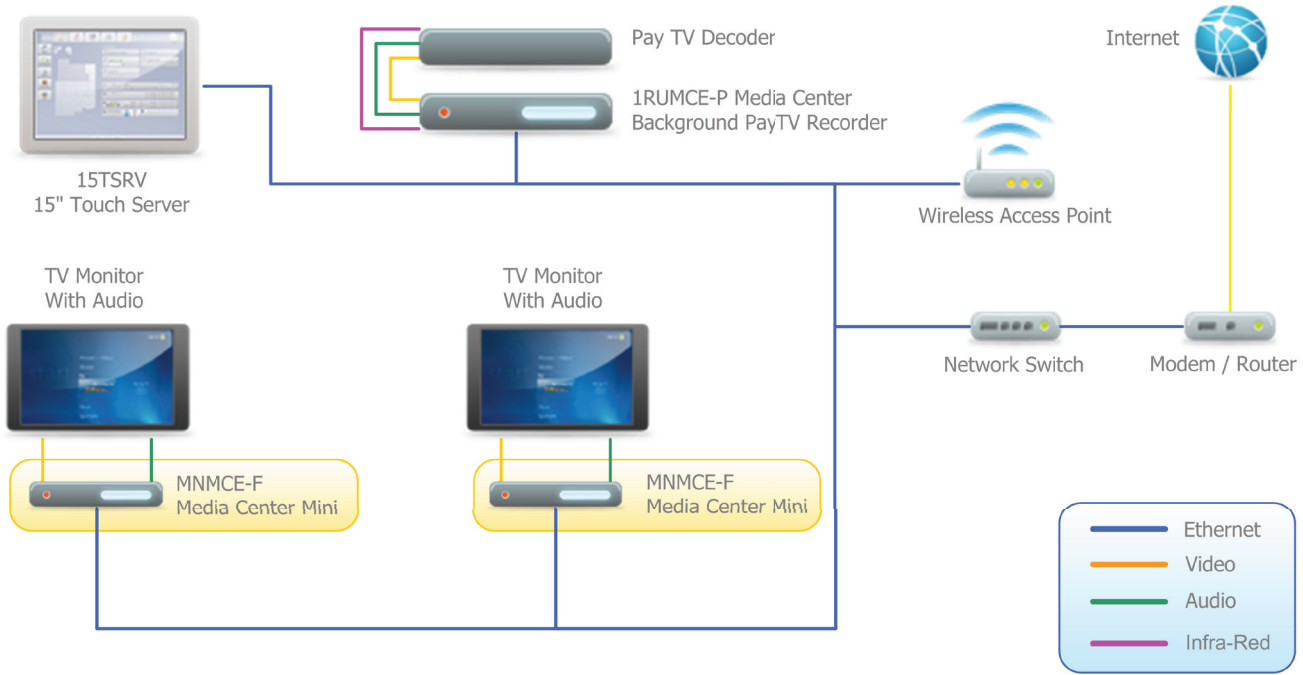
15TSRV
15" Touch Server

Pay TV Decoder

1RUMCE-P Media Center
Background PayTV Recorder

Internet

Wireless Access Point

TV Monitor
With Audio

TV Monitor
With Audio

Network Switch

Modem / Router

MNMCE-F
Media Center Mini

MNMCE-F
Media Center Mini

Ethernet
Video
Audio
Infra-Red